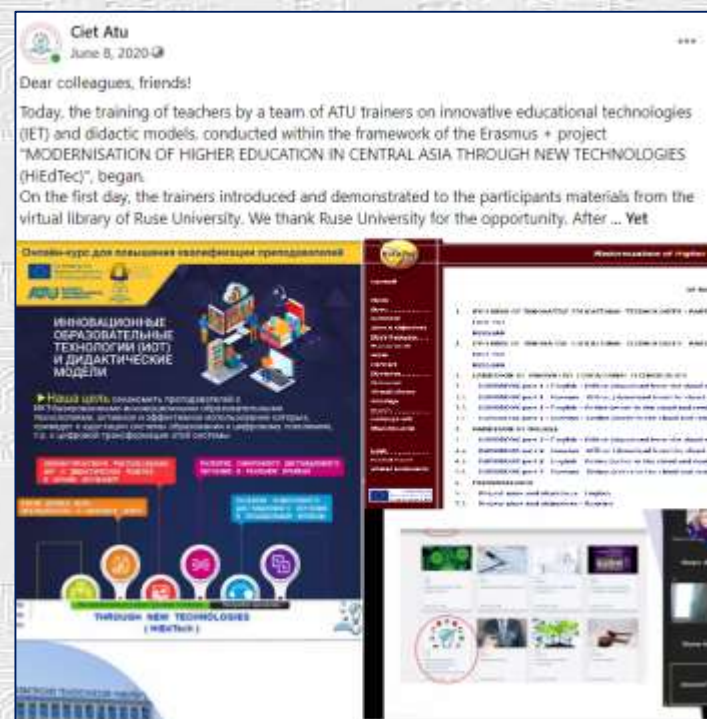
Ciet Atu
June 8, 2020

Dear colleagues, friends!

Today, the training of teachers by a team of ATU trainers on innovative educational technologies (IET) and didactic models, conducted within the framework of the Erasmus + project "MODERNISATION OF HIGHER EDUCATION IN CENTRAL ASIA THROUGH NEW TECHNOLOGIES (HiEdTec)", began.
On the first day, the trainers introduced and demonstrated to the participants materials from the virtual library of Ruse University. We thank Ruse University for the opportunity. After ... Yet

Онлайн-курс для повышения квалификации преподавателей

ИННОВАЦИОННЫЕ ОБРАЗОВАТЕЛЬНЫЕ ТЕХНОЛОГИИ (ИОТ) И ДИДАКТИЧЕСКИЕ МОДЕЛИ

Наша цель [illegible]

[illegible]

THROUGH NEW TECHNOLOGIES (HiEdTec)

Modernisation of Higher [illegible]

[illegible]